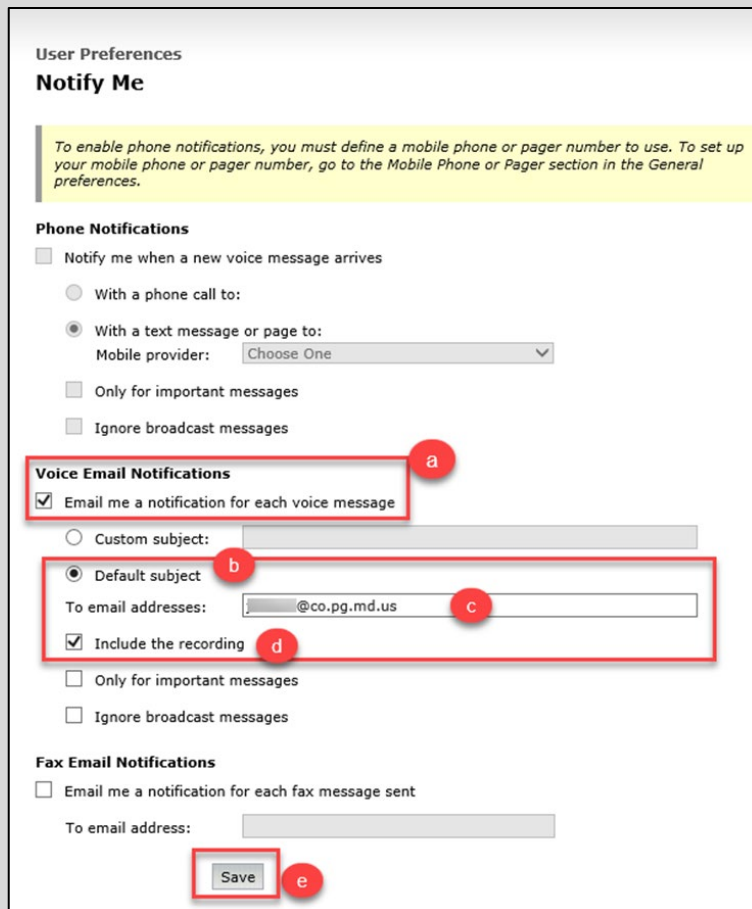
User Preferences

Notify Me

To enable phone notifications, you must define a mobile phone or pager number to use. To set up your mobile phone or pager number, go to the Mobile Phone or Pager section in the General preferences.

Phone Notifications

Notify me when a new voice message arrives

With a phone call to:

With a text message or page to:

Mobile provider: Choose One

Only for important messages

Ignore broadcast messages

Voice Email Notifications

a

Email me a notification for each voice message

Custom subject:

Default subject

b

To email addresses: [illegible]@co.pg.md.us

c

Include the recording

d

Only for important messages

Ignore broadcast messages

Fax Email Notifications

Email me a notification for each fax message sent

To email address:

Save

e